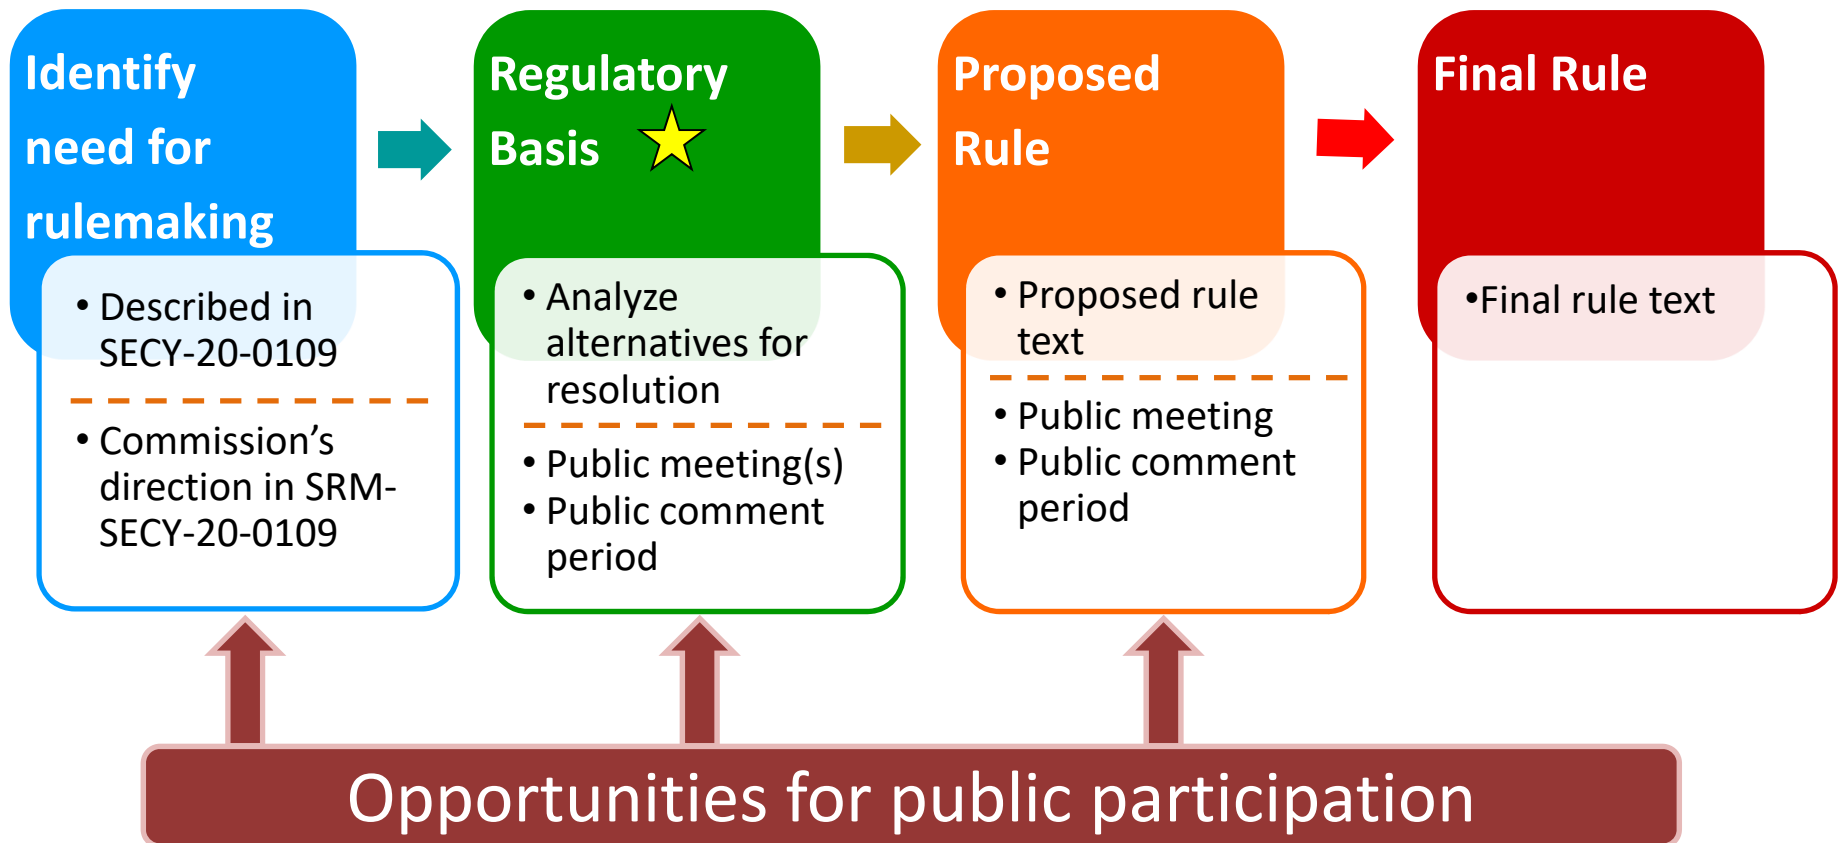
Identify need for rulemaking

• Described in SECY-20-0109

• Commission's direction in SRM-SECY-20-0109

Regulatory Basis

• Analyze alternatives for resolution

• Public meeting(s)
• Public comment period

Proposed Rule

• Proposed rule text

• Public meeting
• Public comment period

Final Rule

•Final rule text

Opportunities for public participation